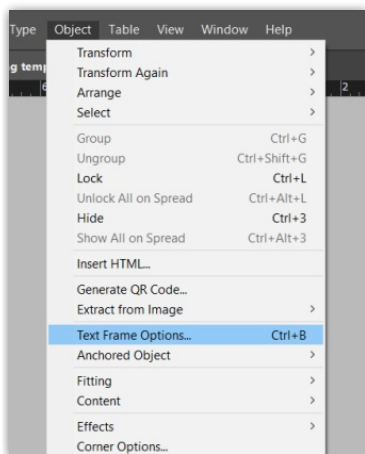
Type Object Table View Window Help

g temp

6

2

Transform >
Transform Again >
Arrange >
Select >

Group Ctrl+G
Ungroup Ctrl+Shift+G
Lock Ctrl+L
Unlock All on Spread Ctrl+Alt+L
Hide Ctrl+3
Show All on Spread Ctrl+Alt+3

Insert HTML...

Generate QR Code...
Extract from Image >

Text Frame Options... Ctrl+B
Anchored Object >

Fitting >
Content >

Effects >
Corner Options...